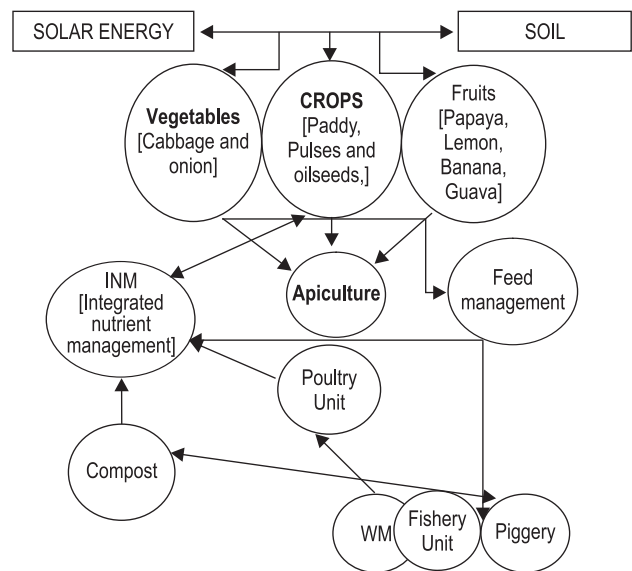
SOLAR ENERGY

SOIL

Vegetables [Cabbage and onion]

CROPS [Paddy, Pulses and oilseeds,]

Fruits [Papaya, Lemon, Banana, Guava]

INM [Integrated nutrient management]

Apiculture

Feed management

Poultry Unit

Compost

WM

Fishery Unit

Piggery